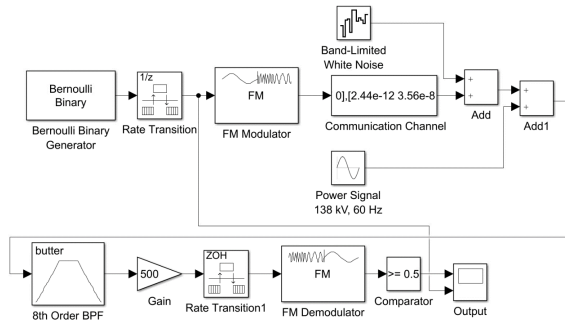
Bernoulli Binary

Bernoulli Binary Generator

1/z

Rate Transition

FM

FM Modulator

Band-Limited White Noise

0],[2.44e-12 3.56e-8

Communication Channel

+
+

Add

+
+

Add1

Power Signal
138 kV, 60 Hz

butter

8th Order BPF

500

Gain

ZOH

Rate Transition1

FM

FM Demodulator

>= 0.5

Comparator

Output